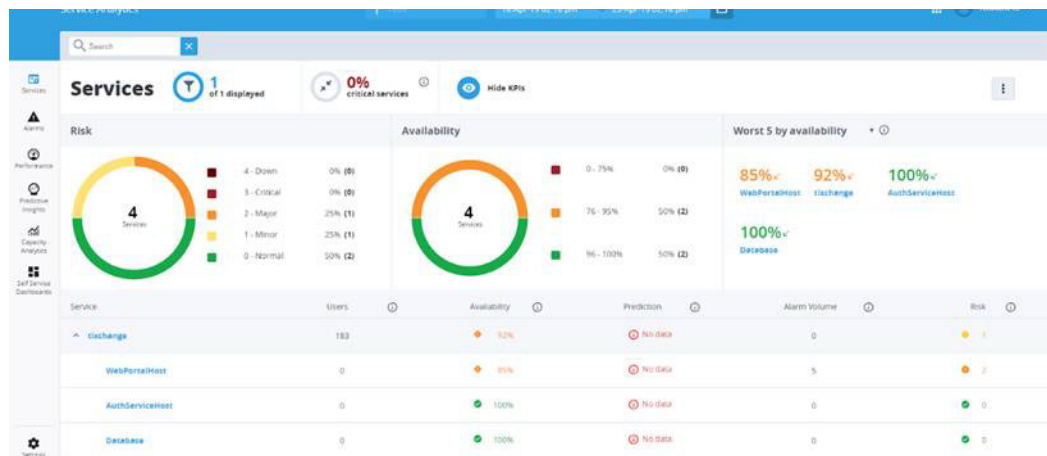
Service Analytics

Search

Services
Alarms
Performance
Predictive Insights
Capacity Analytics
Self Service Dashboards
Settings

Services 1 of 1 displayed 0% critical services Hide KPIs

Risk

4 Services

| | | |
|---|---|---|
| 4 - Down | 0% | (0) |
| 3 - Critical | 0% | (0) |
| 2 - Major | 25% | (1) |
| 1 - Minor | 25% | (1) |
| 0 - Normal | 50% | (2) |

Availability

4 Services

| | | |
|---|---|---|
| 0 - 75% | 0% | (0) |
| 76 - 95% | 50% | (2) |
| 96 - 100% | 50% | (2) |

Worst 5 by availability

85% WebPortalHost
92% tlxchange
100% AuthServiceHost
100% Database

| Service | Users | Availability | Prediction | Alarm Volume | Risk |
|---|---|---|---|---|---|
| tlxchange | 183 | 92% | No data | 0 | 1 |
| WebPortalHost | 0 | 85% | No data | 5 | 2 |
| AuthServiceHost | 0 | 100% | No data | 0 | 0 |
| Database | 0 | 100% | No data | 0 | 0 |